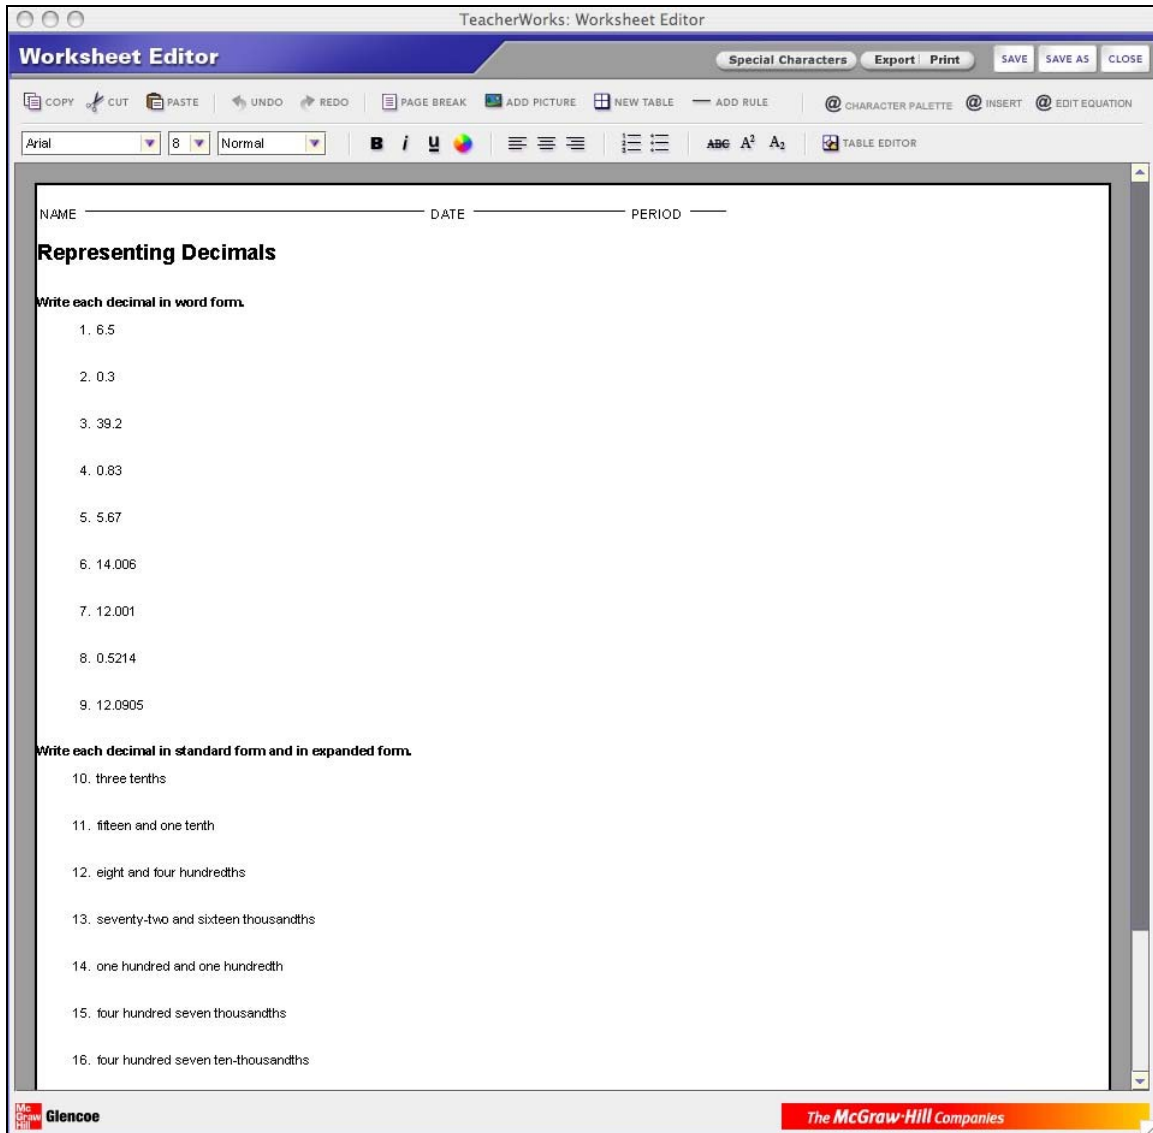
TeacherWorks: Worksheet Editor

Worksheet Editor

Special Characters | Export | Print | SAVE | SAVE AS | CLOSE

COPY | CUT | PASTE | UNDO | REDO | PAGE BREAK | ADD PICTURE | NEW TABLE | ADD RULE | CHARACTER PALETTE | INSERT | EDIT EQUATION

Arial | 8 | Normal | B | i | U | ABC | $A^2$ | $A_2$ | TABLE EDITOR

NAME DATE PERIOD

Representing Decimals

Write each decimal in word form.

1. 6.5

2. 0.3

3. 39.2

4. 0.83

5. 5.67

6. 14.006

7. 12.001

8. 0.5214

9. 12.0905

Write each decimal in standard form and in expanded form.

10. three tenths

11. fifteen and one tenth

12. eight and four hundredths

13. seventy-two and sixteen thousandths

14. one hundred and one hundredth

15. four hundred seven thousandths

16. four hundred seven ten-thousandths

Mc Graw Hill Glencoe

The McGraw-Hill Companies